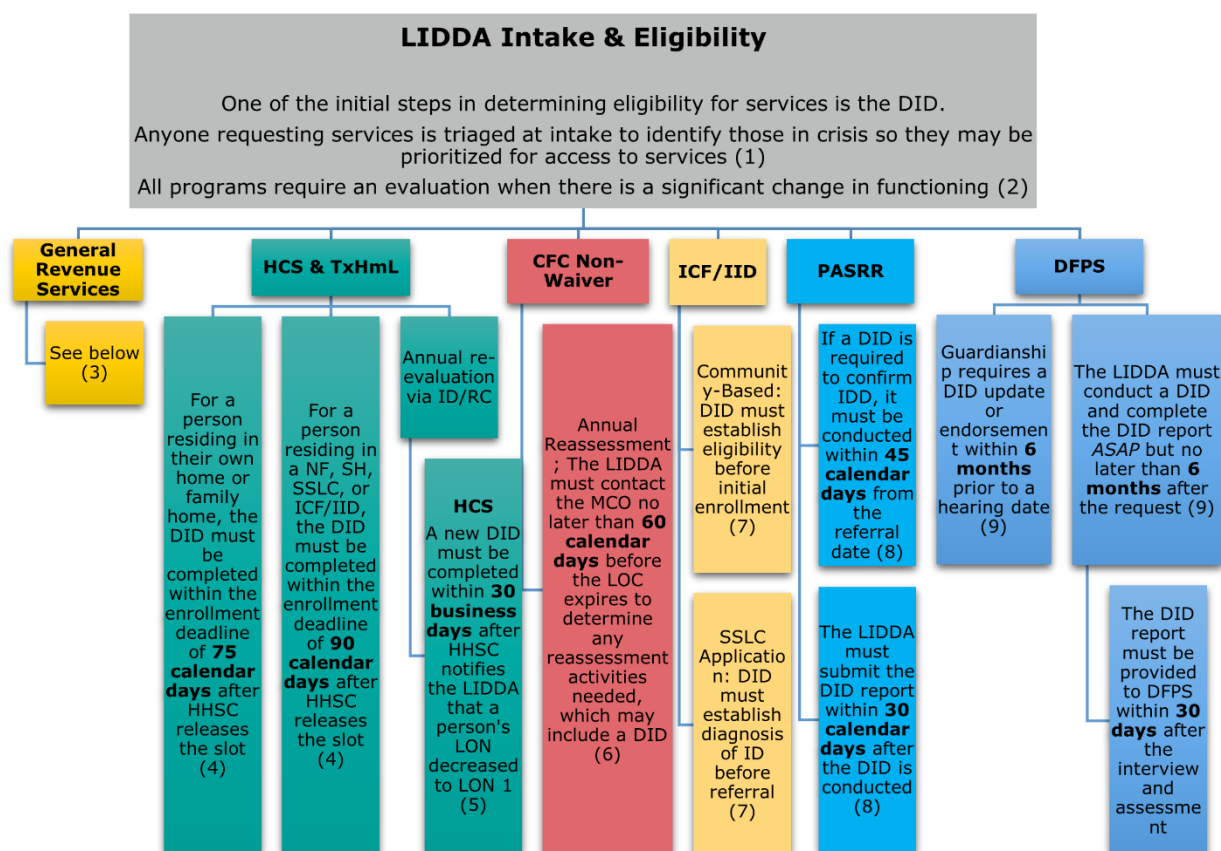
**LIDDA Intake & Eligibility**

One of the initial steps in determining eligibility for services is the DID.

Anyone requesting services is triaged at intake to identify those in crisis so they may be prioritized for access to services (1)

All programs require an evaluation when there is a significant change in functioning (2)

**General Revenue Services**

See below (3)

**HCS & TxHmL**

For a person residing in their own home or family home, the DID must be completed within the enrollment deadline of **75 calendar days** after HHSC releases the slot (4)

For a person residing in a NF, SH, SSLC, or ICF/IID, the DID must be completed within the enrollment deadline of **90 calendar days** after HHSC releases the slot (4)

Annual re-evaluation via ID/RC

**HCS**
A new DID must be completed within **30 business days** after HHSC notifies the LIDDA that a person's LON decreased to LON 1 (5)

**CFC Non-Waiver**

Annual Reassessment; The LIDDA must contact the MCO no later than **60 calendar days** before the LOC expires to determine any reassessment activities needed, which may include a DID (6)

**ICF/IID**

Community-Based: DID must establish eligibility before initial enrollment (7)

SSLC Application: DID must establish diagnosis of ID before referral (7)

**PASRR**

If a DID is required to confirm IDD, it must be conducted within **45 calendar days** from the referral date (8)

The LIDDA must submit the DID report within **30 calendar days** after the DID is conducted (8)

**DFPS**

Guardianship requires a DID update or endorsement within **6 months** prior to a hearing date (9)

The LIDDA must conduct a DID and complete the DID report *ASAP* but no later than **6 months** after the request (9)

The DID report must be provided to DFPS within **30 days** after the interview and assessment